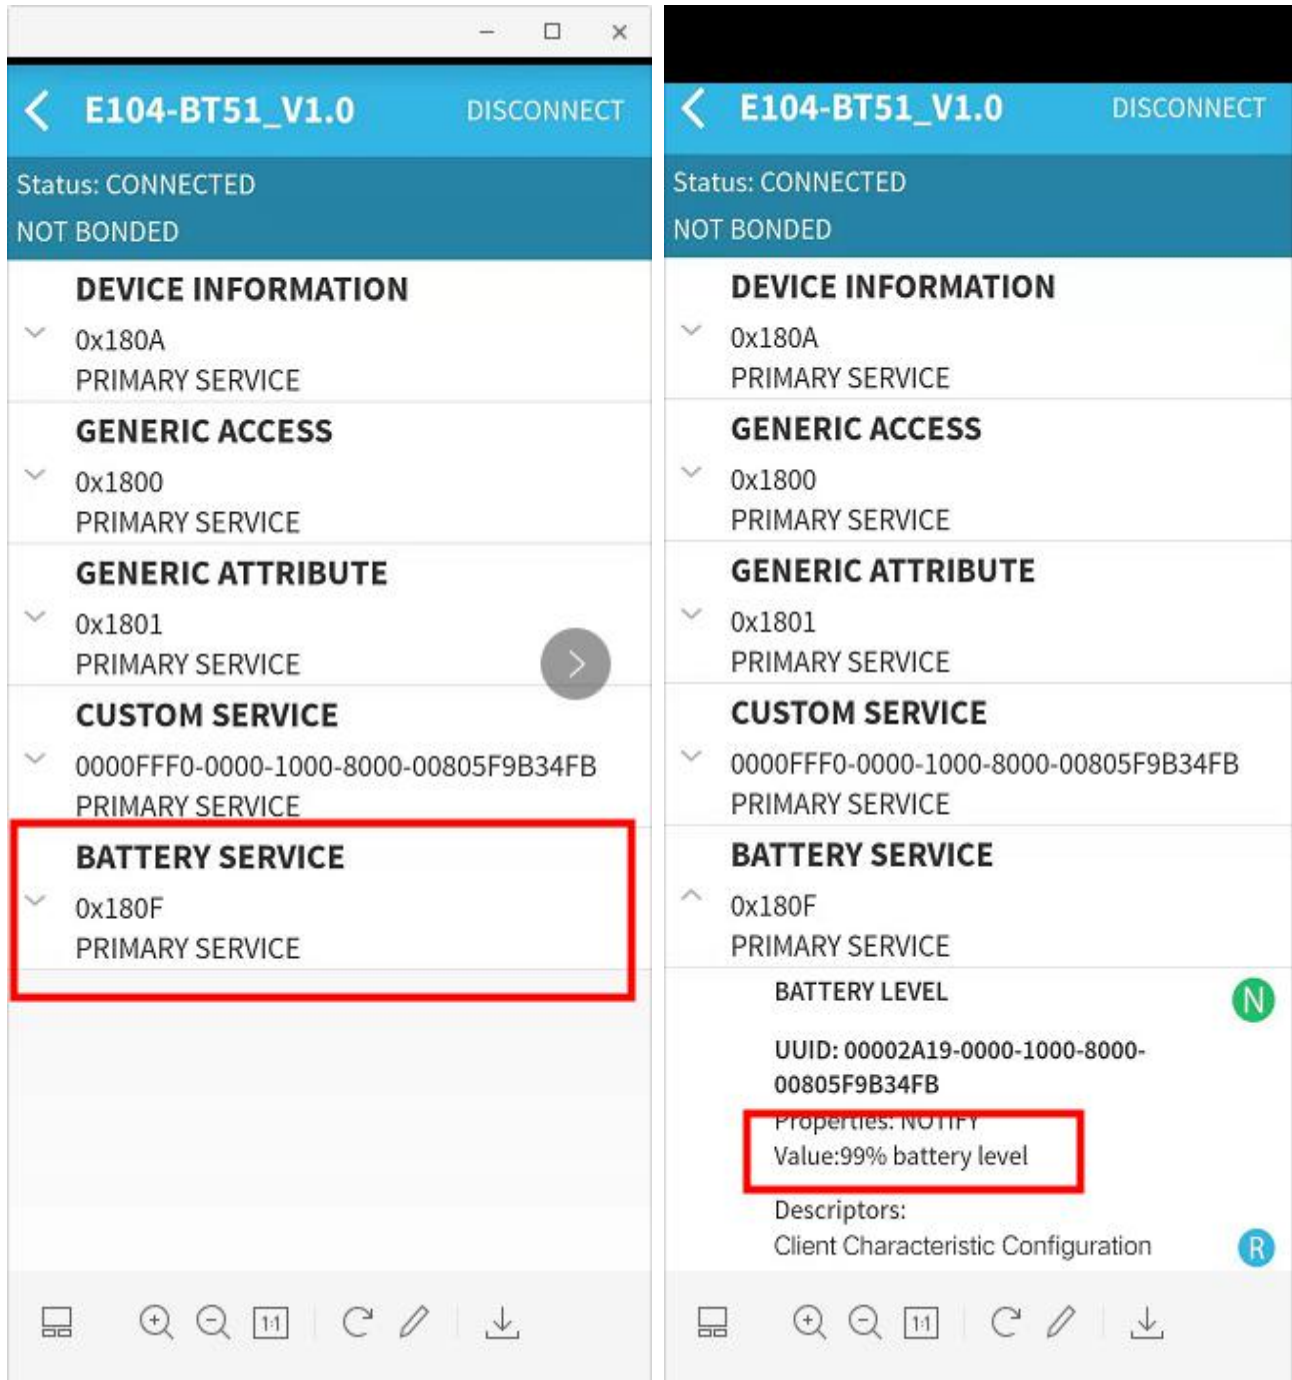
E104-BT51_V1.0 DISCONNECT

Status: CONNECTED
NOT BONDED

DEVICE INFORMATION
0x180A
PRIMARY SERVICE

GENERIC ACCESS
0x1800
PRIMARY SERVICE

GENERIC ATTRIBUTE
0x1801
PRIMARY SERVICE

CUSTOM SERVICE
0000FFF0-0000-1000-8000-00805F9B34FB
PRIMARY SERVICE

BATTERY SERVICE
0x180F
PRIMARY SERVICE

1:1

E104-BT51_V1.0 DISCONNECT

Status: CONNECTED
NOT BONDED

DEVICE INFORMATION
0x180A
PRIMARY SERVICE

GENERIC ACCESS
0x1800
PRIMARY SERVICE

GENERIC ATTRIBUTE
0x1801
PRIMARY SERVICE

CUSTOM SERVICE
0000FFF0-0000-1000-8000-00805F9B34FB
PRIMARY SERVICE

BATTERY SERVICE
0x180F
PRIMARY SERVICE

BATTERY LEVEL N

UUID: 00002A19-0000-1000-8000-00805F9B34FB

Properties: NOTIFY
Value:99% battery level

Descriptors:
Client Characteristic Configuration R

1:1